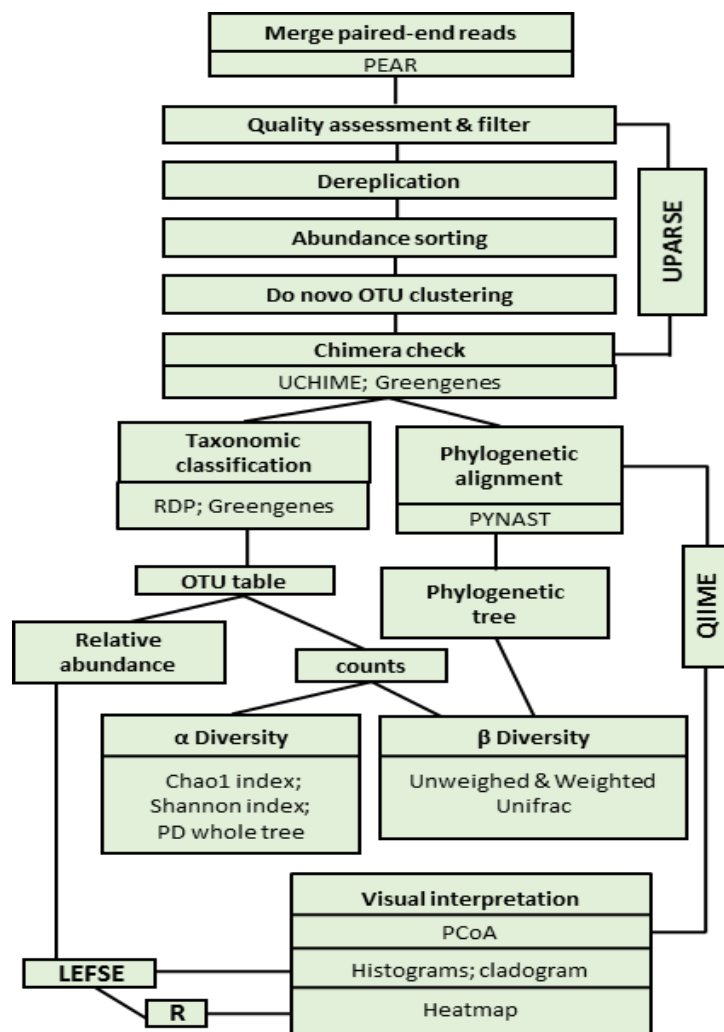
Merge paired-end reads
PEAR

Quality assessment & filter

Dereplication

Abundance sorting

Do novo OTU clustering

UPARSE

Chimera check
UCHIME; Greengenes

Taxonomic classification
RDP; Greengenes

Phylogenetic alignment
PYNAST

OTU table

Phylogenetic tree

QIIME

Relative abundance

counts

α Diversity
Chao1 index; Shannon index; PD whole tree

β Diversity
Unweighed & Weighted Unifrac

Visual interpretation
PCoA
Histograms; cladogram
Heatmap

LEFSE

R